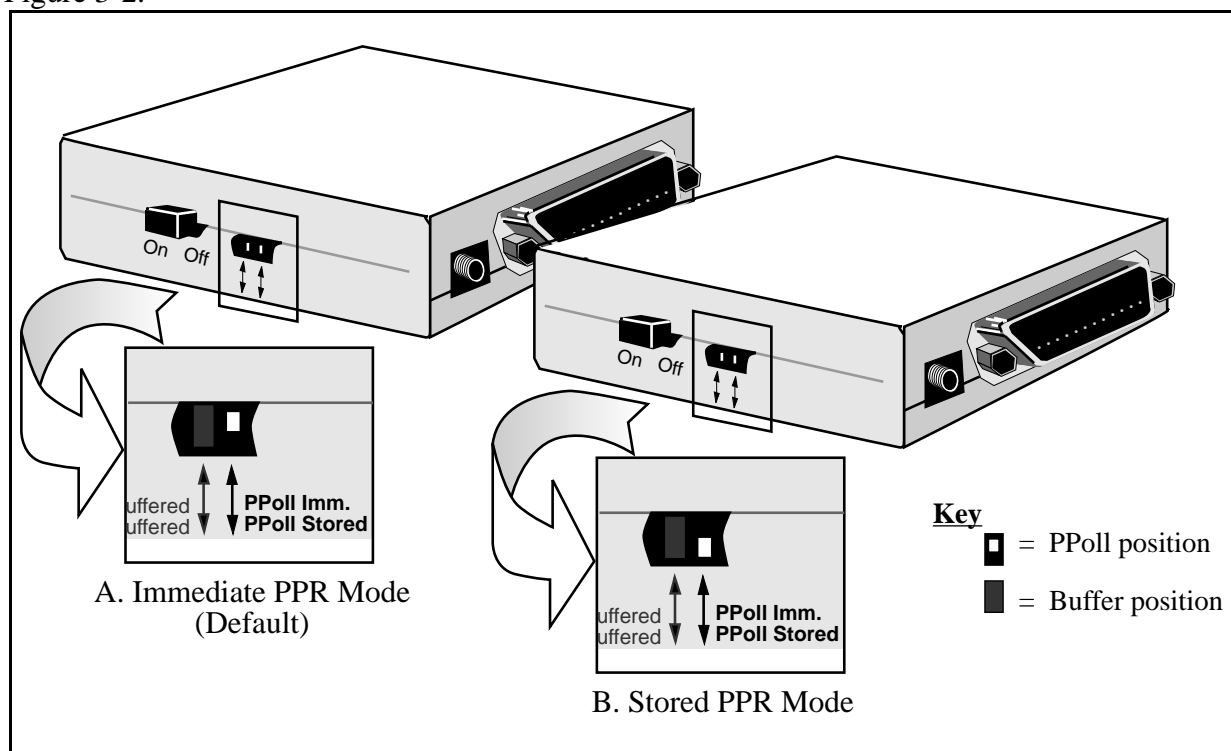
Figure 3-2.

On Off

On Off

uffered
uffered

PPoll Imm.
PPoll Stored

A. Immediate PPR Mode (Default)

uffered
uffered

PPoll Imm.
PPoll Stored

B. Stored PPR Mode

Key
= PPoll position
= Buffer position